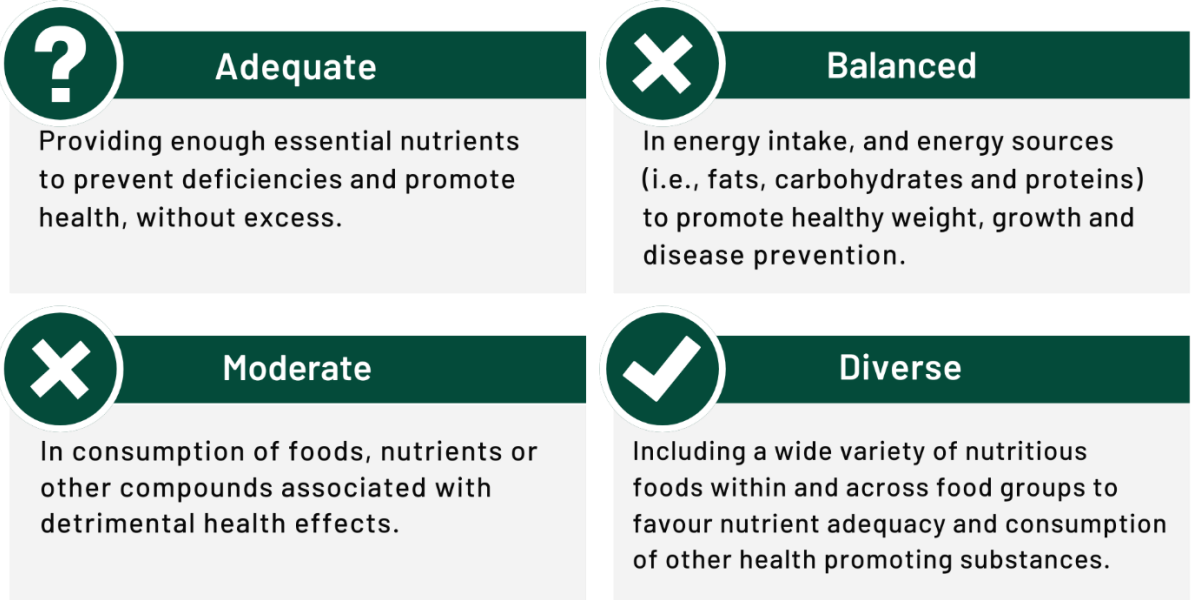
?

Adequate

Providing enough essential nutrients to prevent deficiencies and promote health, without excess.

Balanced

In energy intake, and energy sources (i.e., fats, carbohydrates and proteins) to promote healthy weight, growth and disease prevention.

Moderate

In consumption of foods, nutrients or other compounds associated with detrimental health effects.

Diverse

Including a wide variety of nutritious foods within and across food groups to favour nutrient adequacy and consumption of other health promoting substances.